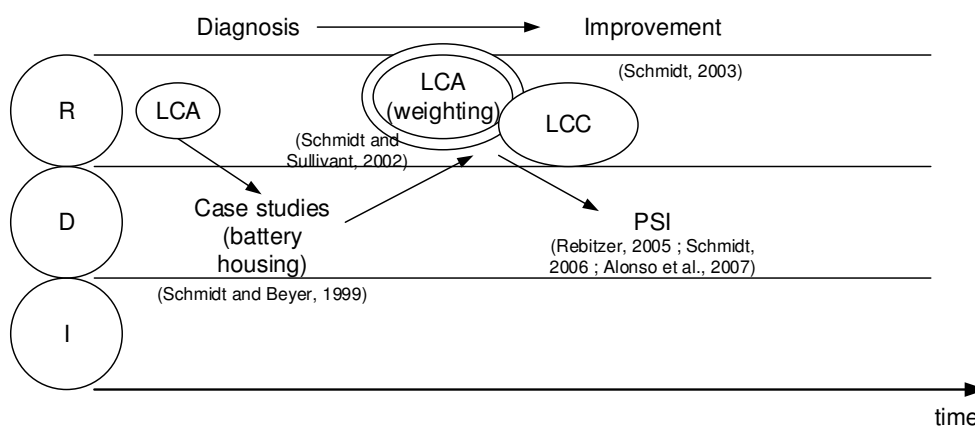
Diagnosis → Improvement

R

LCA

LCA (weighting)

(Schmidt, 2003)

LCC

(Schmidt and Sullivant, 2002)

D

Case studies (battery housing)

PSI

(Rebitzer, 2005 ; Schmidt, 2006 ; Alonso et al., 2007)

(Schmidt and Beyer, 1999)

I

time